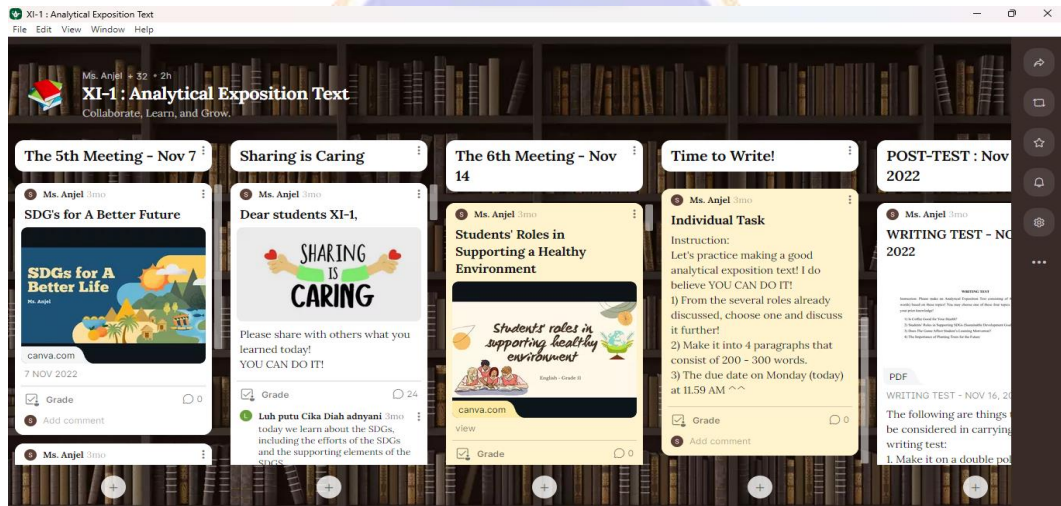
XI-1 : Analytical Exposition Text

File Edit View Window Help

Ms. Anjel + 32 • 2h

XI-1 : Analytical Exposition Text

Collaborate, Learn, and Grow.

The 5th Meeting - Nov 7

S Ms. Anjel 3mo

SDG's for A Better Future

SDGs for A Better Life

Ms. Anjel

canva.com

7 NOV 2022

Grade 0

Add comment

S Ms. Anjel 3mo

Sharing is Caring

S Ms. Anjel 3mo

Dear students XI-1,

SHARING IS CARING

Please share with others what you learned today!
YOU CAN DO IT!

Grade 24

L Luh putu Cika Diah adnyani 3mo

today we learn about the SDGs, including the efforts of the SDGs and the supporting elements of the SDGS

The 6th Meeting - Nov 14

S Ms. Anjel 3mo

Students' Roles in Supporting a Healthy Environment

Students' roles in supporting healthy environment

English - Grade 11

canva.com

view

Grade 0

Time to Write!

S Ms. Anjel 3mo

Individual Task

Instruction:
Let's practice making a good analytical exposition text! I do believe YOU CAN DO IT!
1) From the several roles already discussed, choose one and discuss it further!
2) Make it into 4 paragraphs that consist of 200 - 300 words.
3) The due date on Monday (today) at 11.59 AM ^^

Grade 0

Add comment

POST-TEST : Nov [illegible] 2022

S Ms. Anjel 3mo

WRITING TEST - NO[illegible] 2022

WRITING TEST

PDF

WRITING TEST - NOV 16, 20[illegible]

The following are things t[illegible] be considered in carrying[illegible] writing test:
1. Make it on a double pol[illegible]